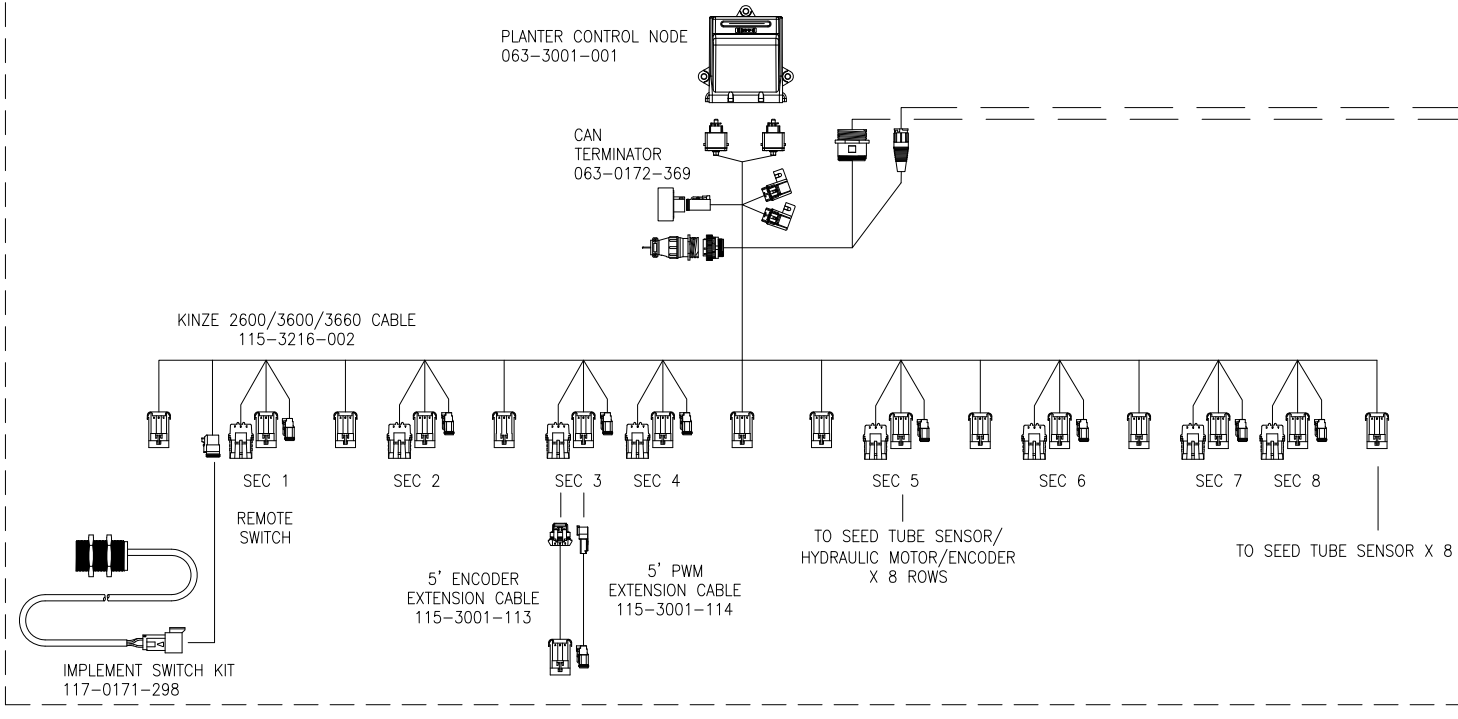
PLANTER CONTROL NODE
063–3001–001

CAN
TERMINATOR
063–0172–369

KINZE 2600/3600/3660 CABLE
115–3216–002

SEC 1

SEC 2

SEC 3

SEC 4

SEC 5

SEC 6

SEC 7

SEC 8

REMOTE
SWITCH

5' ENCODER
EXTENSION CABLE
115–3001–113

5' PWM
EXTENSION CABLE
115–3001–114

TO SEED TUBE SENSOR/
HYDRAULIC MOTOR/ENCODER
X 8 ROWS

TO SEED TUBE SENSOR X 8

IMPLEMENT SWITCH KIT
117–0171–298